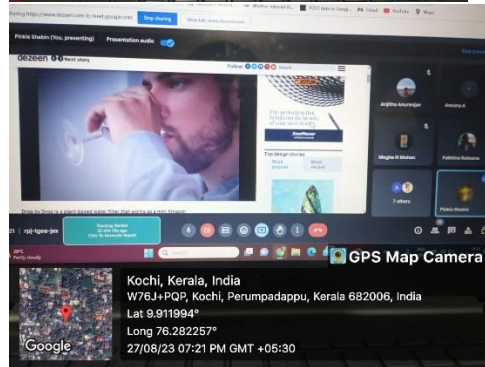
Sharing https://www.dezeen.com to meet.google.com Stop sharing Hide

Pinkie Shebin (You, presenting) Presentation audio

dezeen Next story

Follow

Top design stories

Most popular Most recent

Anjitha Anuranjan

Ameena A

Megha R Shaban

Fathima Rahoana

7 others

Pinkie Shebin

rqj-tgeo-jex

Drop by Drop is a plant-based water filter that works as a mini Amazon

GPS Map Camera

Kochi, Kerala, India

W76J+PQP, Kochi, Perumpadappu, Kerala 682006, India

Lat 9.911994°

Long 76.282257°

27/08/23 07:21 PM GMT +05:30

Google